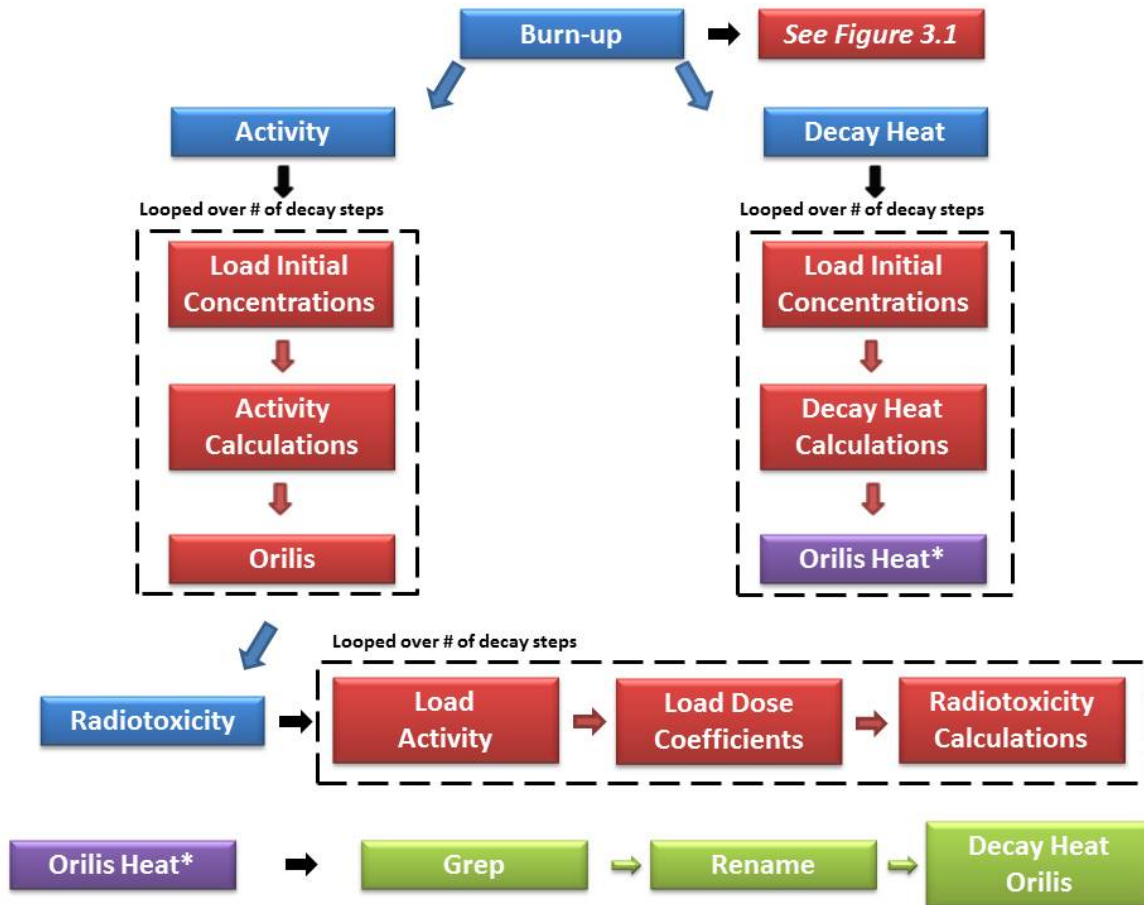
Burn-up

See Figure 3.1

Activity

Decay Heat

Looped over # of decay steps

Load Initial Concentrations

Activity Calculations

Orilis

Looped over # of decay steps

Load Initial Concentrations

Decay Heat Calculations

Orilis Heat*

Looped over # of decay steps

Radiotoxicity

Load Activity

Load Dose Coefficients

Radiotoxicity Calculations

Orilis Heat*

Grep

Rename

Decay Heat Orilis